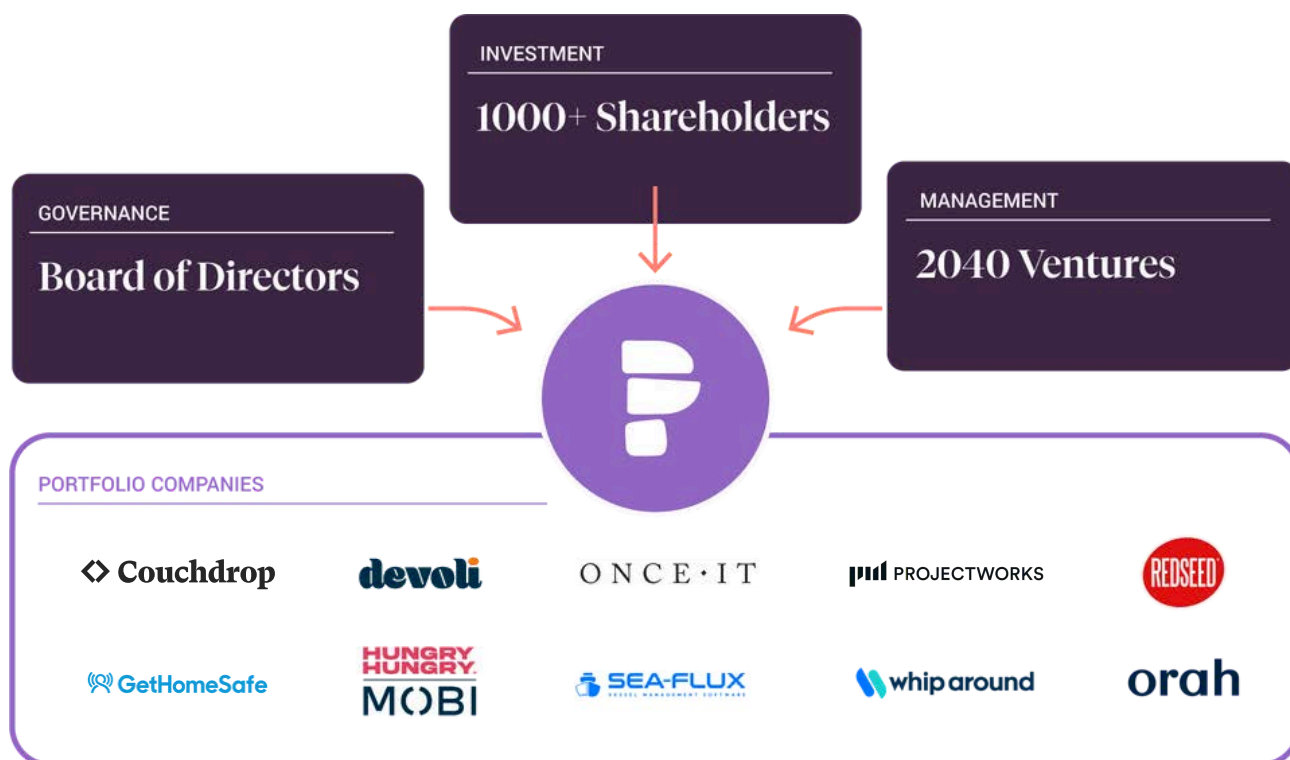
INVESTMENT

1000+ Shareholders

GOVERNANCE

Board of Directors

MANAGEMENT

2040 Ventures

PORTFOLIO COMPANIES

Couchdrop

devoli

ONCE·IT

PROJECTWORKS

REDSEED

GetHomeSafe

HUNGRY HUNGRY MOBI

SEA-FLUX
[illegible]

whip around

orah